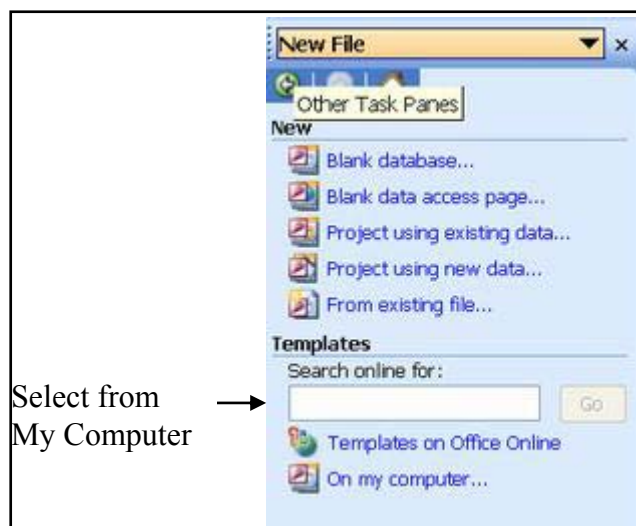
New File

Other Task Panes

New

Blank database...

Blank data access page...

Project using existing data...

Project using new data...

From existing file...

Templates

Search online for:

Go

Templates on Office Online

On my computer...

Select from My Computer